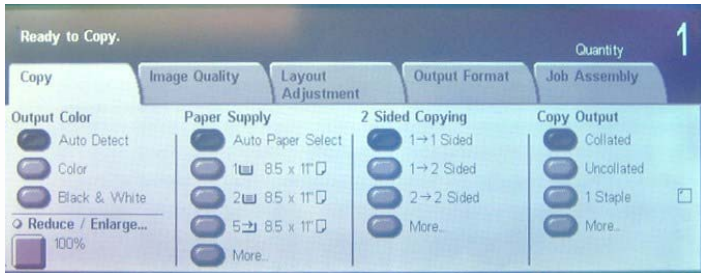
Ready to Copy.

Quantity
1

Copy
Image Quality
Layout Adjustment
Output Format
Job Assembly

Output Color
Auto Detect
Color
Black & White

Reduce / Enlarge...
100%

Paper Supply
Auto Paper Select
1 8.5 x 11"
2 8.5 x 11"
5 8.5 x 11"
More...

2 Sided Copying
1→1 Sided
1→2 Sided
2→2 Sided
More...

Copy Output
Collated
Uncollated
1 Staple
More...